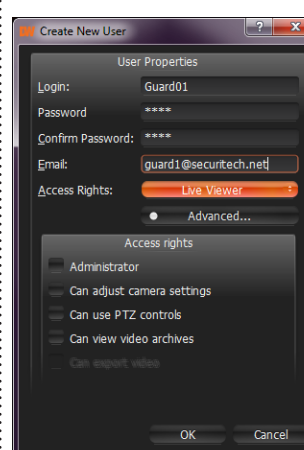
Create New User

User Properties

Login: Guard01

Password ****

Confirm Password: ****

Email: guard1@securitech.net

Access Rights: Live Viewer

Advanced...

Access rights

Administrator

Can adjust camera settings

Can use PTZ controls

Can view video archives

Can export video

OK

Cancel